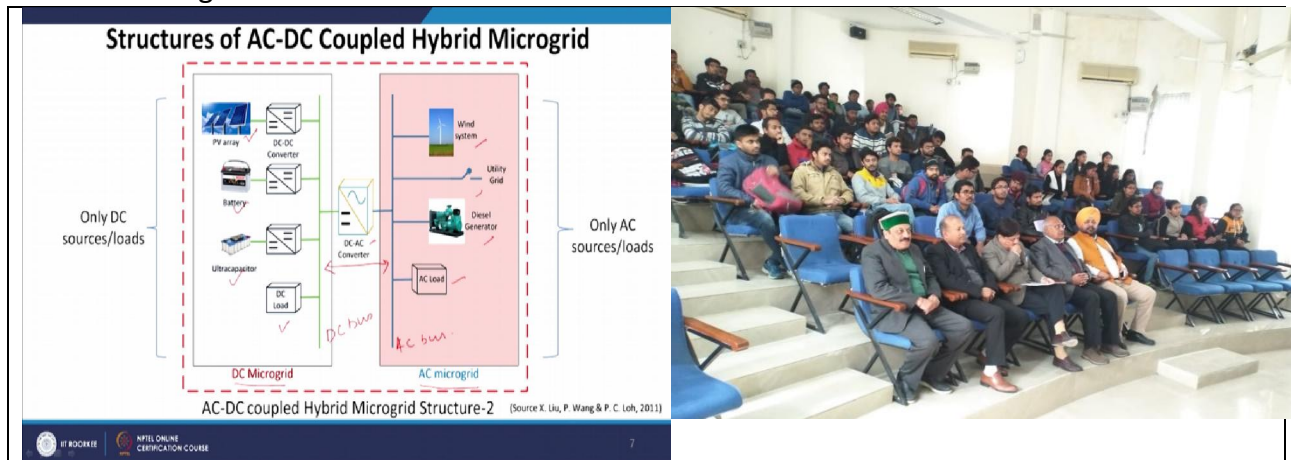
Structures of AC-DC Coupled Hybrid Microgrid

Only DC sources/loads

PV array

DC-DC Converter

Battery

Ultracapacitor

DC Load

DC-AC Converter

DC bus

Wind system

Utility Grid

Diesel Generator

AC Load

AC bus

Only AC sources/loads

DC Microgrid

AC microgrid

AC-DC coupled Hybrid Microgrid Structure-2 (Source X. Liu, P. Wang & P. C. Loh, 2011)

IIT ROORKEE NPTEL ONLINE CERTIFICATION COURSE

7